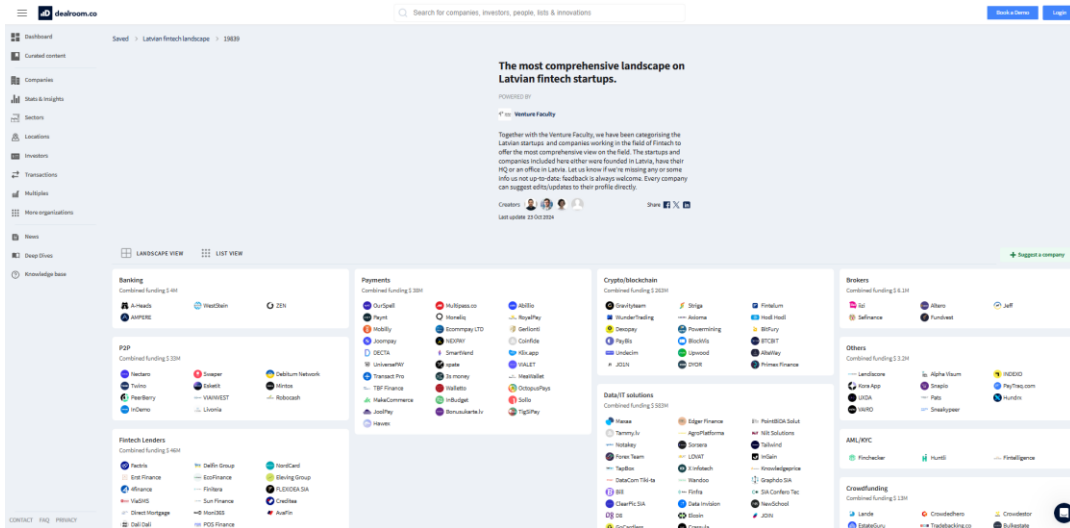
dealroom.co

Search for companies, investors, people, lists & innovations

Book a Demo Login

Dashboard
Curated content
Companies
Stats & insights
Sectors
Locations
Investors
Transactions
Multiples
More organizations
News
Deep Dives
Knowledge base

CONTACT FAQ PRIVACY

Saved > Latvian fintech landscape > 19839

The most comprehensive landscape on Latvian fintech startups.

POWERED BY

Venture Faculty

Together with the Venture Faculty, we have been categorising the Latvian startups and companies working in the field of Fintech to offer the most comprehensive view on the field. The startups and companies included here either were founded in Latvia, have their HQ or an office in Latvia. Let us know if we're missing any or some info us not up-to-date; feedback is always welcome. Every company can suggest edits/updates to their profile directly.

Creators
Last update 23 Oct 2024

Share

LANDSCAPE VIEW LIST VIEW

Suggest a company

Banking
Combined funding $ 4M
A-Heads
WestStain
ZEN
AMPERE

P2P
Combined funding $ 35M
Nectaro
Swaper
Debitum Network
Twino
Esketit
Mintos
PeerBerry
VIAINVEST
Roboscash
InDemo
Livonia

Fintech Lenders
Combined funding $ 46M
Fadris
Delfin Group
NordCard
Erst Finance
EcoFinance
Elevino Group
4finance
Finitera
FLEXIDEA SIA
ViaSMS
Sun Finance
Creditea
Direct Mortgage
Mont365
AvaFin
Dali Dali
POS Finance

Payments
Combined funding $ 38M
OurSpell
Multipass.co
Abillio
Paynt
Moneliq
RoyalPay
Mobilly
Ecommpay LTD
Gerlionti
Joompay
NEXPAY
Coinfide
DECTA
SmartVend
Klix.app
UniversePAY
epate
VIALET
Transact Pro
3s money
MeaWallet
TBF Finance
Walletto
OctopusPays
MakeCommerce
InBudget
Sollo
JoolPay
Bonusukarte.lv
TigSiPay
Havas

Crypto/blockchain
Combined funding $ 263M
Gravityteam
Striga
Fintelum
WunderTrading
Axioma
Hodl Hodl
Decopay
Powermining
BitFury
PayBis
BlockMis
BTCBIT
Undecim
Upwood
AlleWay
JOIN
DYOR
Primex Finance

Data/IT solutions
Combined funding $ 565M
Hasaa
Edger Finance
PointBIOA Solut
Tammy.lv
AgroPlatforma
Wit Solutions
Notakey
Sonsera
Tailwind
Forex Team
LDVAT
InGain
TapBox
X infotech
Knowledgeprice
DataCom Tiki-ta
Wandoo
Graphdo SIA
Bill
Finfra
SIA Confero Tec
ClearFix SIA
Data Invision
NewSchool
DB
Elosin
JOIN

Brokers
Combined funding $ 6.1M
Ezi
Altero
Jeff
Sefinance
Fundvest

Others
Combined funding $ 3.2M
Landscore
Alpha Visum
INDEXO
Kora App
Snapio
PayTraq.com
UIIDA
Pats
Hundro
VARO
Sneakypeer

AML/KYC
Finchecker
Huntli
FintelligenceCrowdfunding
Combined funding $ 13M
Lande
Crowdedhero
Crowdestor
EstateGuru
Tradebacking.co
Bulkestate